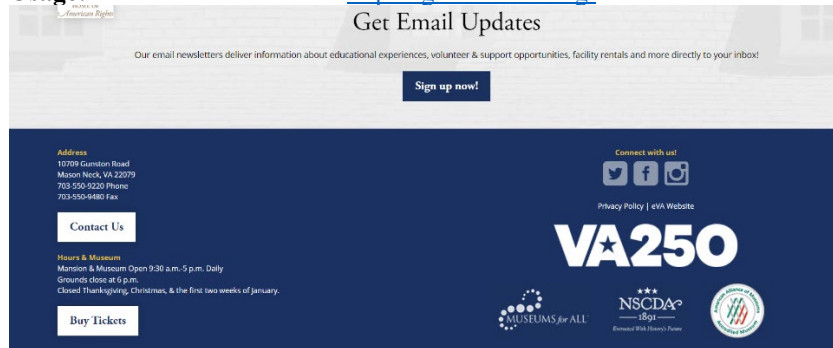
American Rights

Get Email Updates

Our email newsletters deliver information about educational experiences, volunteer & support opportunities, facility rentals and more directly to your inbox!

Sign up now!

Address
10709 Gunston Road
Mason Neck, VA 22079
703-550-9220 Phone
703-550-9480 Fax

Contact Us

Hours & Museum
Mansion & Museum Open 9:30 a.m. 5 p.m. Daily
Grounds close at 6 p.m.
Closed Thanksgiving, Christmas, & the first two weeks of January.

Buy Tickets

Connect with us!

Privacy Policy | eVA Website

VA250

MUSEUMS for ALL

NSCDA
1891
Entrusted With History's Future

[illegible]